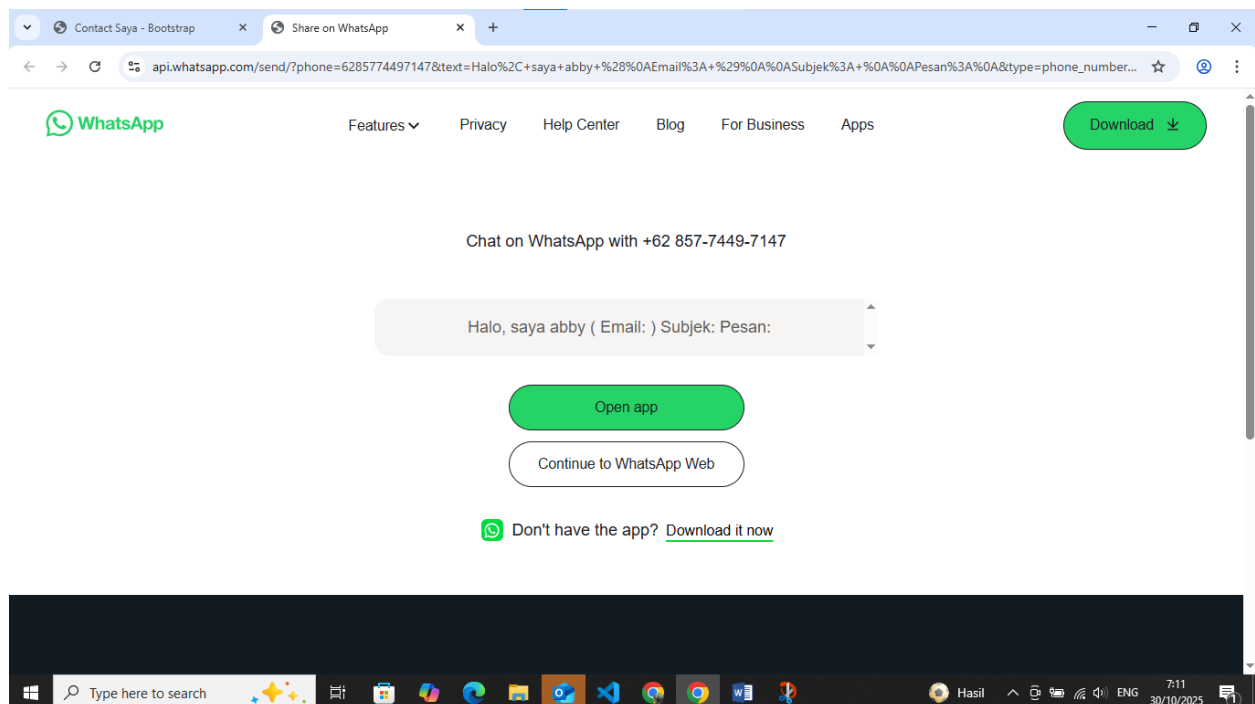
Contact Saya - Bootstrap
Share on WhatsApp
api.whatsapp.com/send/?phone=6285774497147&text=Halo%2C+saya+abby+%28%0AEmail%3A+%29%0A%0ASubjek%3A+%0A%0APesan%3A%0A&type=phone_number...

WhatsApp
Features
Privacy
Help Center
Blog
For Business
Apps
Download

Chat on WhatsApp with +62 857-7449-7147

Halo, saya abby ( Email: ) Subjek: Pesan:

Open app

Continue to WhatsApp Web

Don't have the app? Download it now

Type here to search
Hasil
ENG
7:11
30/10/2025